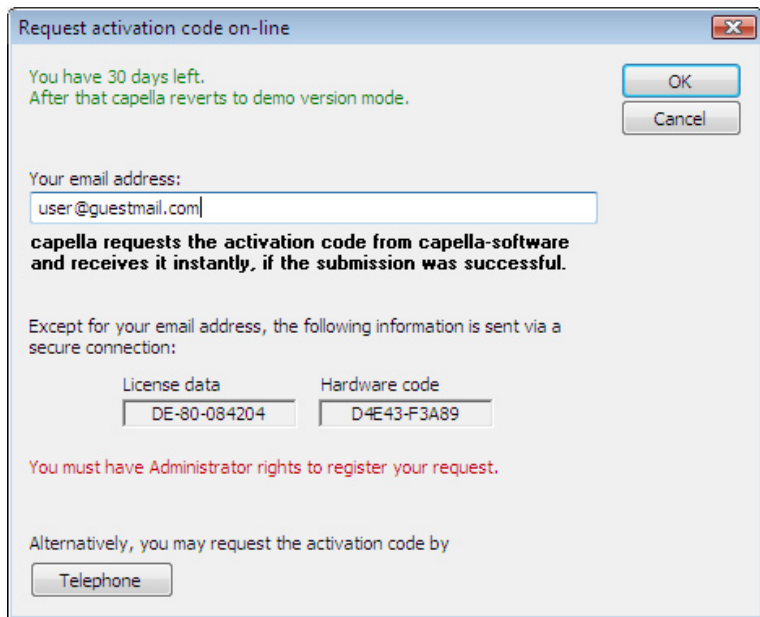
Request activation code on-line

You have 30 days left.
After that capella reverts to demo version mode.

OK

Cancel

Your email address:

user@guestmail.com

capella requests the activation code from capella-software and receives it instantly, if the submission was successful.

Except for your email address, the following information is sent via a secure connection:

| License data | Hardware code |
|---|---|
| DE-80-084204 | D4E43-F3A89 |

You must have Administrator rights to register your request.

Alternatively, you may request the activation code by

Telephone